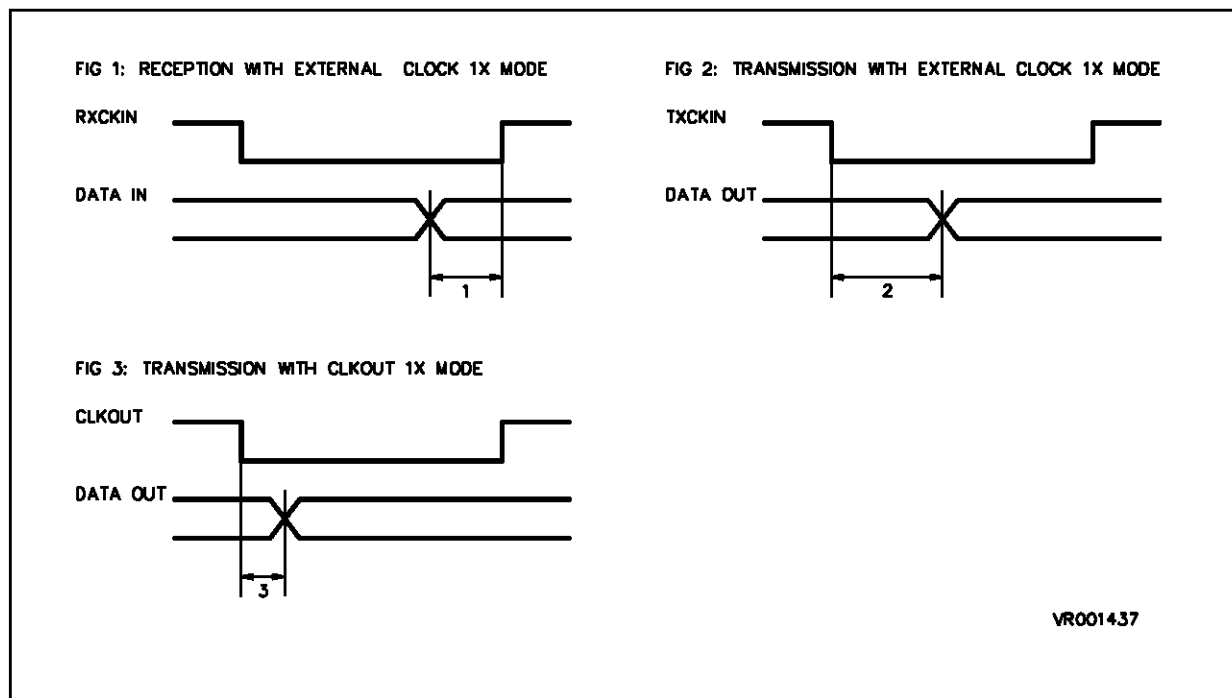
FIG 1: RECEPTION WITH EXTERNAL CLOCK 1X MODE

RXCKIN

DATA IN

1

FIG 2: TRANSMISSION WITH EXTERNAL CLOCK 1X MODE

TXCKIN

DATA OUT

2

FIG 3: TRANSMISSION WITH CLKOUT 1X MODE

CLKOUT

DATA OUT

3

VR001437